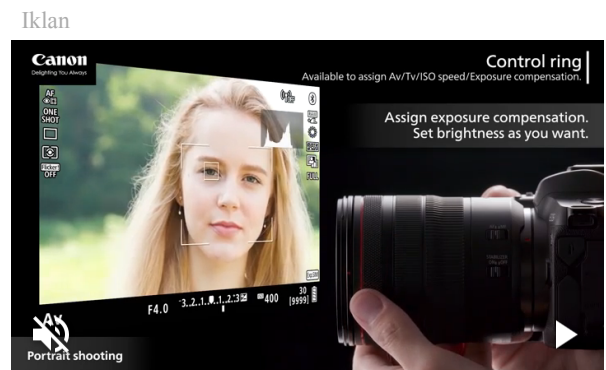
Iklan

Canon
Delighting You Always

Control ring
Available to assign Av/Tv/ISO speed/Exposure compensation.

Assign exposure compensation.
Set brightness as you want.

AF

ONE SHOT

Flicker OFF

FINE

F4.0 -3..2..1..0..1..2.:3 400 30 [9999]

AV

Portrait shooting